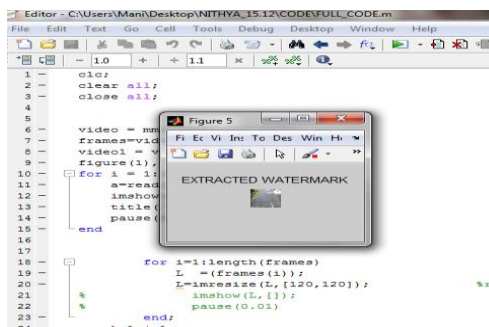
Editor - C:\Users\Mani\Desktop\NITHYA_15.12\CODE\FULL_CODE.m

File Edit Text Go Cell Tools Debug Desktop Window Help

− 1.0 + ÷ 1.1 ×

1 − clc;
2 − clear all;
3 − close all;
4
5
6 − video = mm
7 − frames=vid
8 − video1 = v
9 − figure(1),
10 − for i = 1:
11 − a=read
12 − imshow
13 − title(
14 − pause(
15 − end
16
17
18 − for i=1:length(frames)
19 − L =(frames(i));
20 − L=imresize(L,[120,120]);
21 % imshow(L,[]);
22 % pause(0.01)
23 − end;

Figure 5

Fi Ec Vi Ins To Des Win He

EXTRACTED WATERMARK